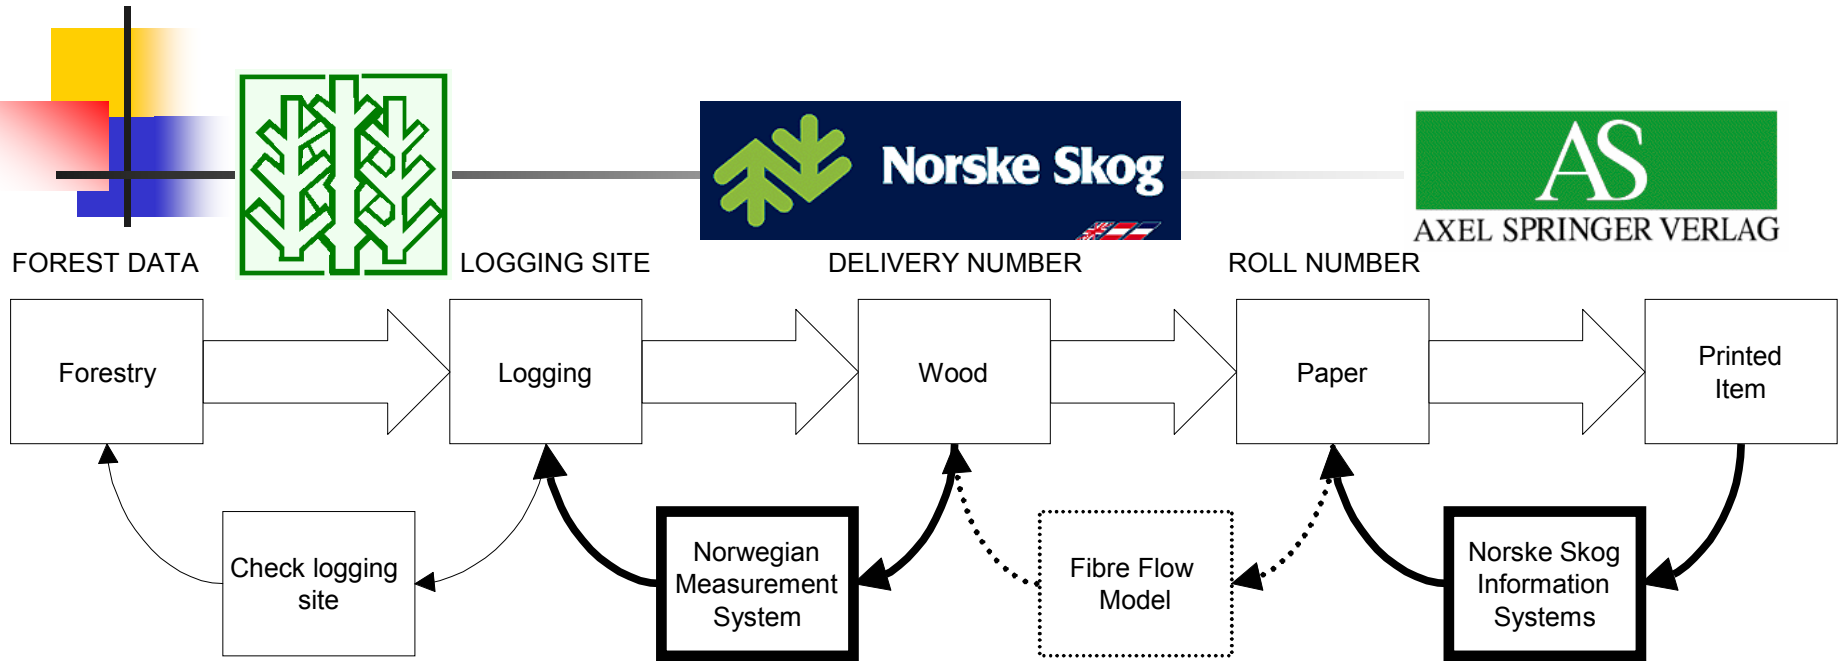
Norske Skog

AS
AXEL SPRINGER VERLAG

FOREST DATA
LOGGING SITE
DELIVERY NUMBER
ROLL NUMBER

Forestry
Logging
Wood
Paper
Printed Item

Check logging site
Norwegian Measurement System
Fibre Flow Model
Norske Skog Information Systems